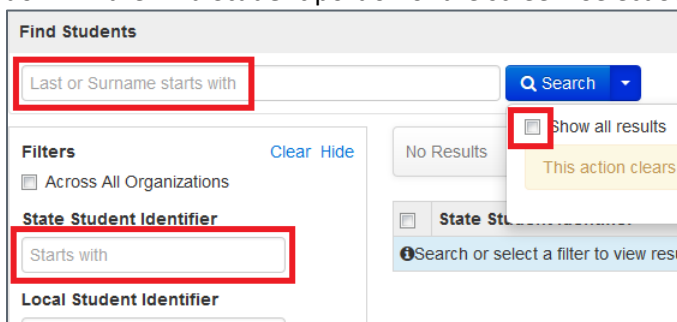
Find Students

Last or Surname starts with

Search

Show all results

This action clears

Filters

Clear Hide

Across All Organizations

State Student Identifier

Starts with

Local Student Identifier

No Results

State Student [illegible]

Search or select a filter to view resu